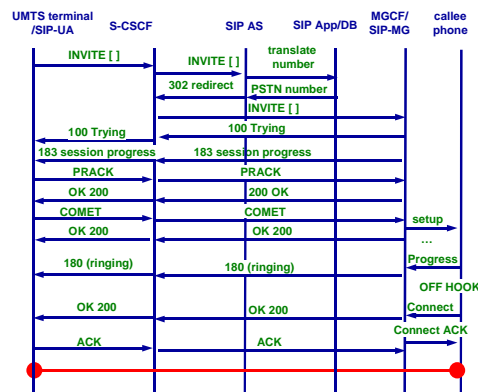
UMTS terminal /SIP-UA

S-CSCF

SIP AS

SIP App/DB

MGCF/ SIP-MG

callee phone

INVITE [ ]

INVITE [ ]

translate number

302 redirect

PSTN number

INVITE [ ]

100 Trying

100 Trying

183 session progress

183 session progress

PRACK

PRACK

OK 200

200 OK

COMET

COMET

setup

OK 200

OK 200

...

Progress

180 (ringing)

180 (ringing)

OFF HOOK

Connect

OK 200

OK 200

Connect ACK

ACK

ACK